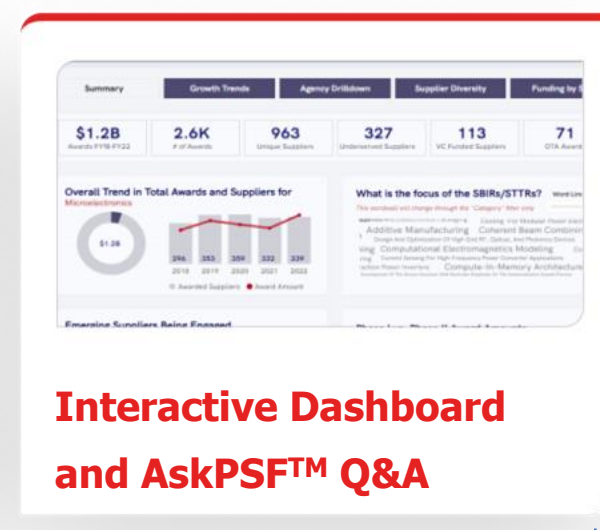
Summary | Growth Trends | Agency Drilldown | Supplier Diversity | Funding by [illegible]

$1.2B
Awards FY18-FY22

2.6K
# of Awards

963
Unique Suppliers

327
Underserved Suppliers

113
VC Funded Suppliers

71
OTA Award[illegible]

Overall Trend in Total Awards and Suppliers for Microelectronics

$1.2B

296 | 353 | 359 | 332 | 339
2018 | 2019 | 2020 | 2021 | 2022

Awarded Suppliers ● Award Amount

What is the focus of the SBIRs/STTRs?

Additive Manufacturing Coherent Beam Combini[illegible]
Computational Electromagnetics Modeling
Compute-In-Memory Architectur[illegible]

Emerging Suppliers Being Engaged

Interactive Dashboard and AskPSF™ Q&A